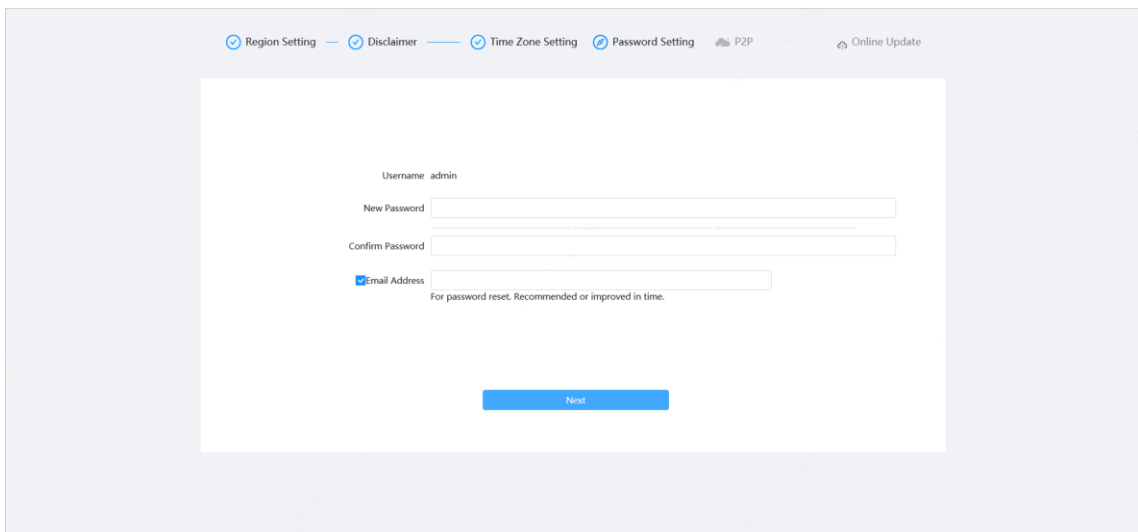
Region Setting — Disclaimer — Time Zone Setting Password Setting P2P — Online Update

Username admin

New Password

Confirm Password

Email Address

For password reset. Recommended or improved in time.

Next